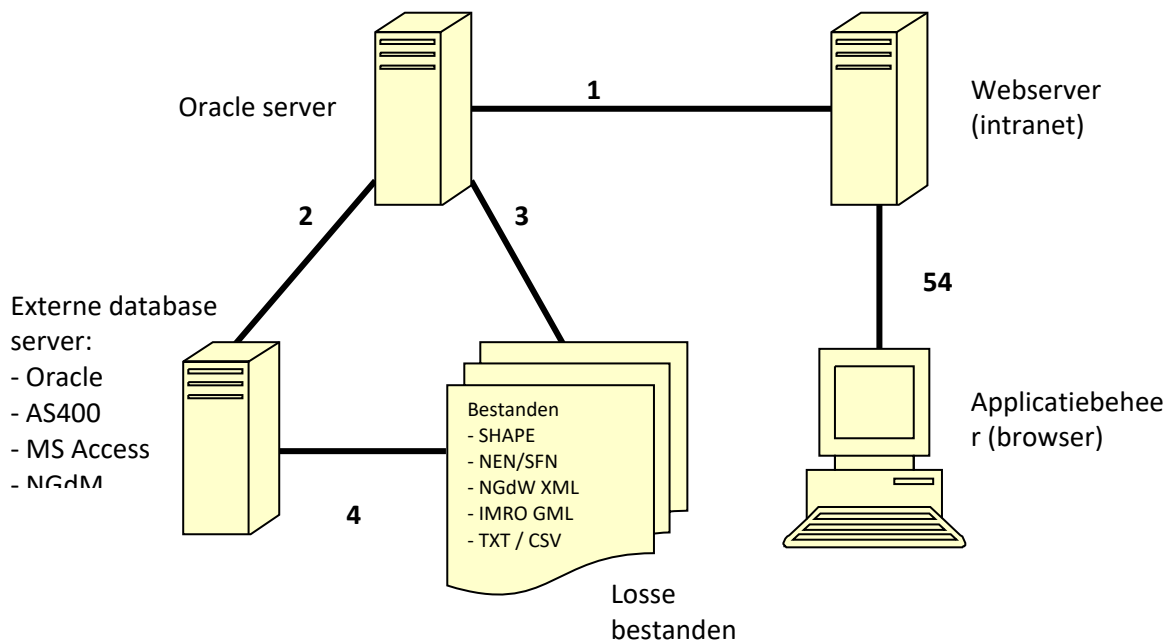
Oracle server

1

Webserver (intranet)

2

3

Externe database server:
- Oracle
- AS400
- MS Access
- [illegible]

54

Bestanden
- SHAPE
- NEN/SFN
- NGdW XML
- IMRO GML
- TXT / CSV

Applicatiebeheer (browser)

4

Losse bestanden